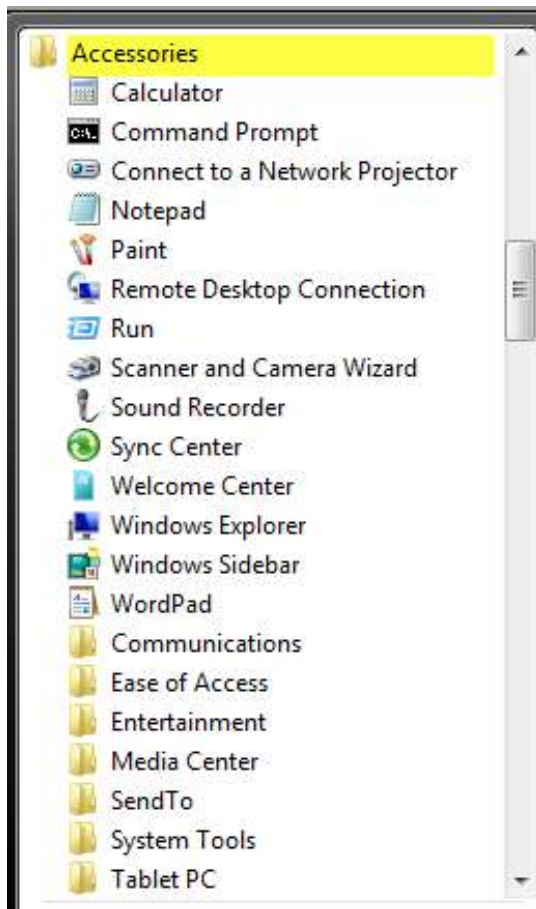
Accessories
Calculator
Command Prompt
Connect to a Network Projector
Notepad
Paint
Remote Desktop Connection
Run
Scanner and Camera Wizard
Sound Recorder
Sync Center
Welcome Center
Windows Explorer
Windows Sidebar
WordPad
Communications
Ease of Access
Entertainment
Media Center
SendTo
System Tools
Tablet PC